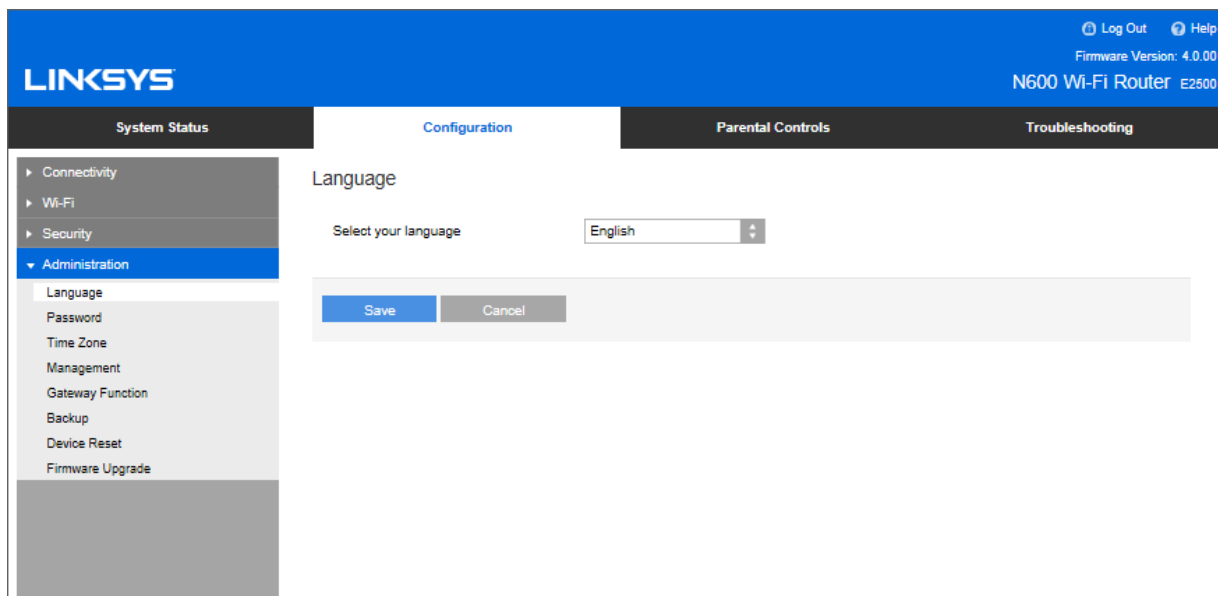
Log Out Help
Firmware Version: 4.0.00
LINKSYS
N600 Wi-Fi Router E2500

System Status
Configuration
Parental Controls
Troubleshooting

Connectivity
Wi-Fi
Security
Administration
Language
Password
Time Zone
Management
Gateway Function
Backup
Device Reset
Firmware Upgrade

Language

Select your language
English

Save
Cancel